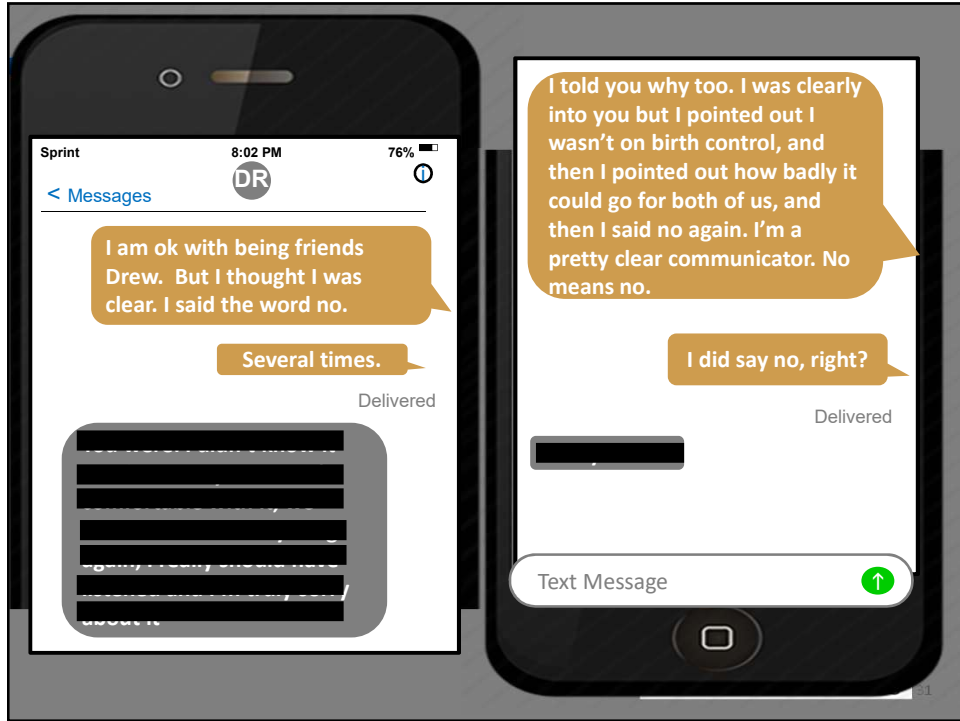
Sprint 8:02 PM 76%

DR

< Messages

I am ok with being friends Drew. But I thought I was clear. I said the word no.

Several times.

Delivered

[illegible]

I told you why too. I was clearly into you but I pointed out I wasn't on birth control, and then I pointed out how badly it could go for both of us, and then I said no again. I'm a pretty clear communicator. No means no.

I did say no, right?

Delivered

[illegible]

Text Message

31